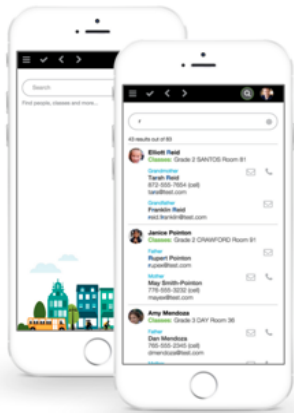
Search

Find people, classes and more...

r

43 results out of 60

Elliott Reid
Classes: Grade 2 SANTOS Room 81

Grandmother
Tarah Reid
872-555-7654 (cell)
tara@test.com

Grandfather
Franklin Reid
eliot.franklin@test.com

Janice Pointon
Classes: Grade 2 CRAWFORD Room 81

Father
Rupert Pointon
rupert@test.com

Mother
May Smith Pointon
776-555-3232 (cell)
mayee@test.com

Amy Mendoza
Classes: Grade 3 DAY Room 36

Father
Dan Mendoza
765-555-2345 (cell)
dmendoza@test.com